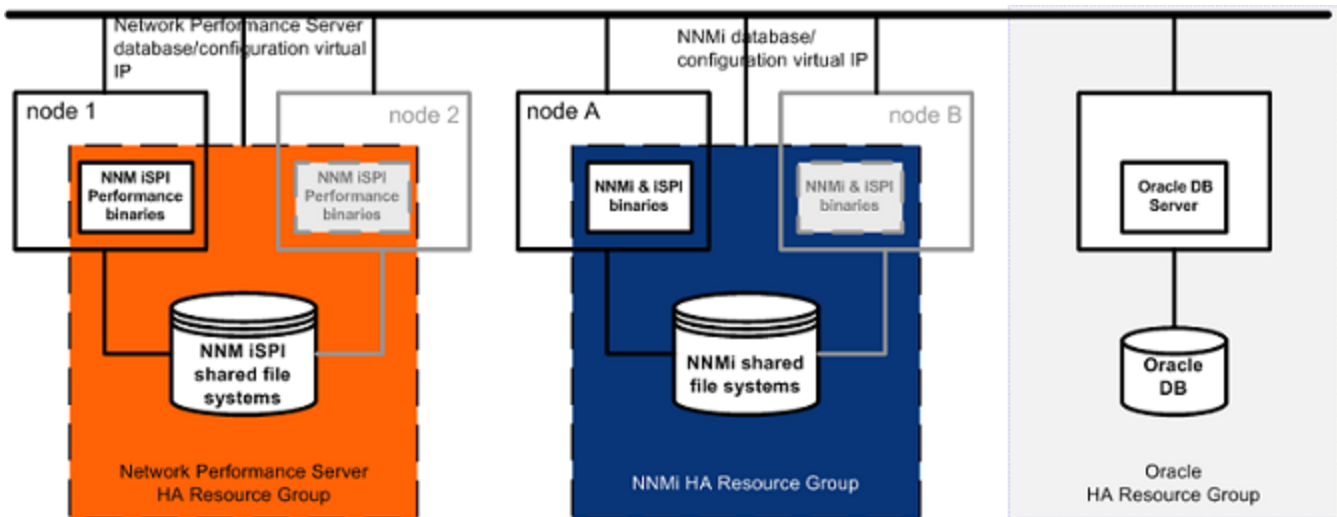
Network Performance Server database/configuration virtual IP

NNMi database/configuration virtual IP

node 1

node 2

NNM iSPI Performance binaries

NNM iSPI Performance binaries

NNM iSPI shared file systems

Network Performance Server HA Resource Group

node A

node B

NNMi & iSPI binaries

NNMi & iSPI binaries

NNMi shared file systems

NNMi HA Resource Group

Oracle DB Server

Oracle DB

Oracle HA Resource Group